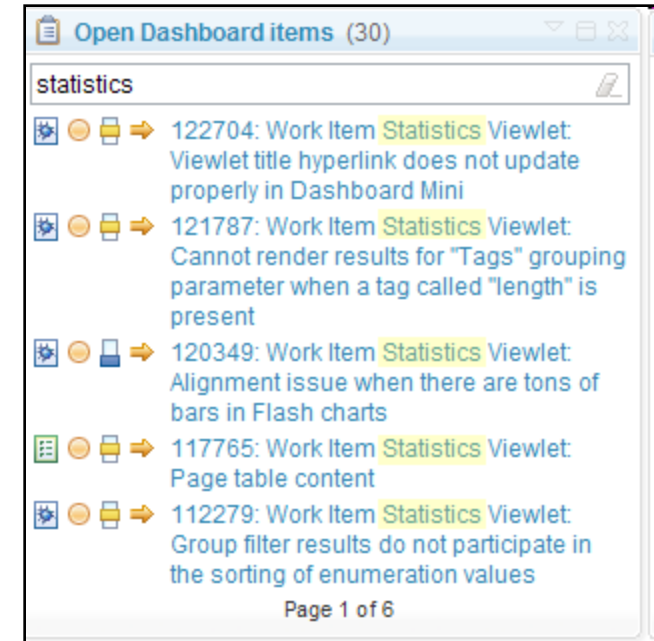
Open Dashboard items (30)

statistics

122704: Work Item Statistics Viewlet: Viewlet title hyperlink does not update properly in Dashboard Mini

121787: Work Item Statistics Viewlet: Cannot render results for "Tags" grouping parameter when a tag called "length" is present

120349: Work Item Statistics Viewlet: Alignment issue when there are tons of bars in Flash charts

117765: Work Item Statistics Viewlet: Page table content

112279: Work Item Statistics Viewlet: Group filter results do not participate in the sorting of enumeration values

Page 1 of 6